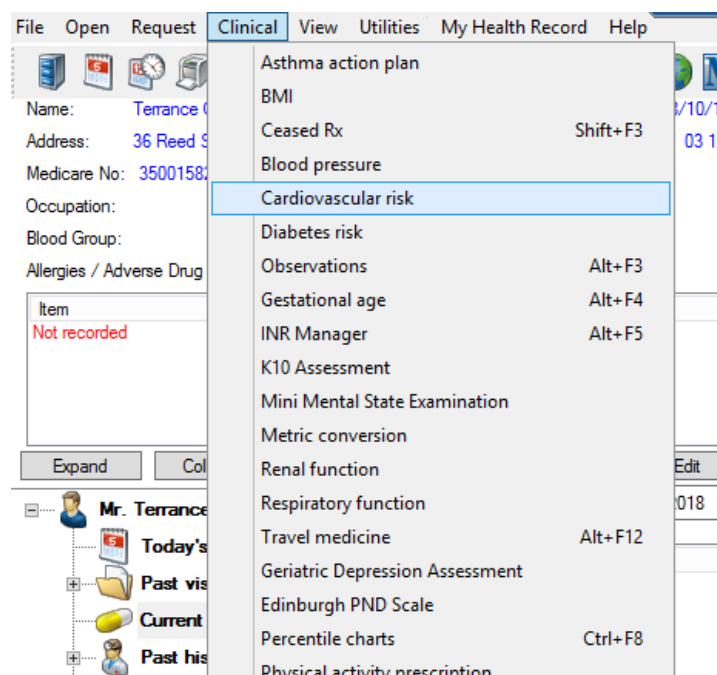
File Open Request Clinical View Utilities My Health Record Help

Name: Terrance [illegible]
Address: 36 Reed S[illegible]
Medicare No: 35001582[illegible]
Occupation:
Blood Group:
Allergies / Adverse Drug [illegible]

Item
Not recorded

Expand Col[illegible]

Mr. Terrance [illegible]
Today's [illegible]
Past vis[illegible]
Current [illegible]
Past his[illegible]

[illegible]3/10/1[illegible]
03 1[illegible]
Edit
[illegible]2018

Asthma action plan
BMI
Ceased Rx Shift+F3
Blood pressure
Cardiovascular risk
Diabetes risk
Observations Alt+F3
Gestational age Alt+F4
INR Manager Alt+F5
K10 Assessment
Mini Mental State Examination
Metric conversion
Renal function
Respiratory function
Travel medicine Alt+F12
Geriatric Depression Assessment
Edinburgh PND Scale
Percentile charts Ctrl+F8
Physical activity prescription